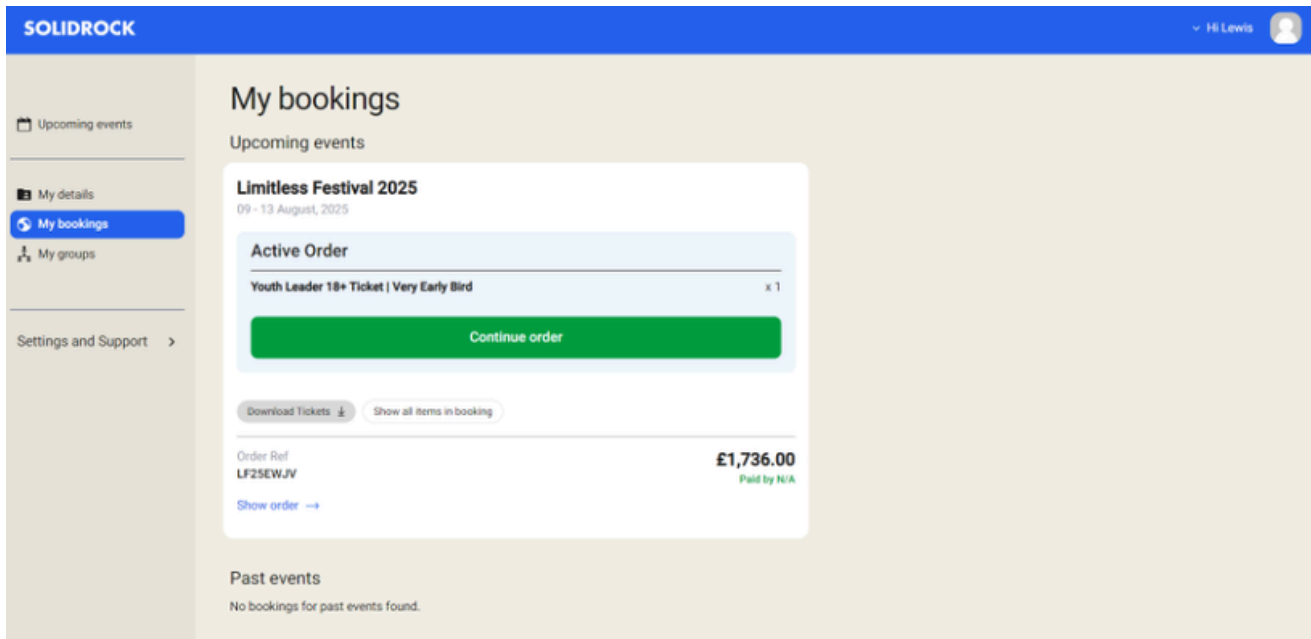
SOLIDROCK

Hi Lewis

Upcoming events

My details

My bookings

My groups

Settings and Support >

My bookings

Upcoming events

Limitless Festival 2025

09 - 13 August, 2025

Active Order

Youth Leader 18+ Ticket | Very Early Bird

x 1

Continue order

Download Tickets

Show all items in booking

Order Ref

LF25EWJV

£1,736.00

Paid by N/A

Show order →

Past events

No bookings for past events found.